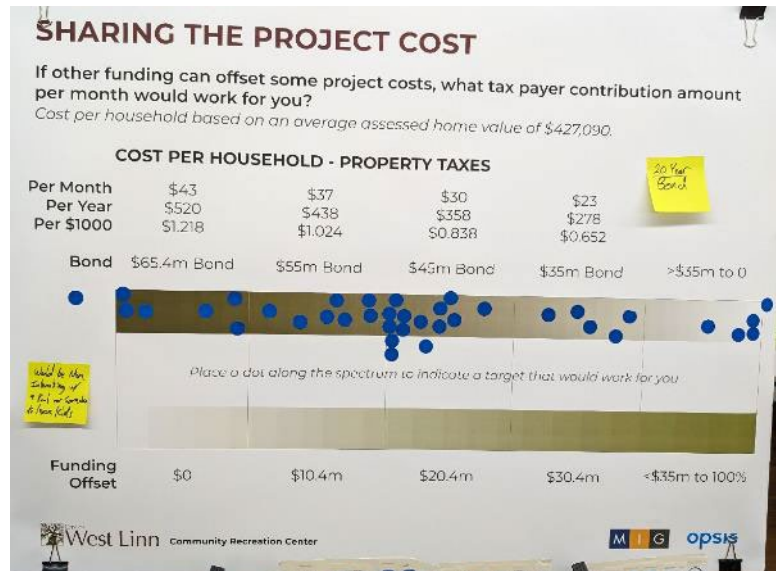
SHARING THE PROJECT COST

If other funding can offset some project costs, what tax payer contribution amount per month would work for you?
Cost per household based on an average assessed home value of $427,090.

COST PER HOUSEHOLD - PROPERTY TAXES

20 Year Bond

| | | | | | |
|---|---|---|---|---|---|
| Per Month | $43 | $37 | $30 | $23 | |
| Per Year | $520 | $438 | $358 | $278 | |
| Per $1000 | $1.218 | $1.024 | $0.838 | $0.652 | |
| Bond | $65.4m Bond | $55m Bond | $45m Bond | $35m Bond | >$35m to 0 |

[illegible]

Place a dot along the spectrum to indicate a target that would work for you

| | | | | | |
|---|---|---|---|---|---|
| Funding Offset | $0 | $10.4m | $20.4m | $30.4m | <$35m to 100% |

West Linn Community Recreation Center

MIG opsis